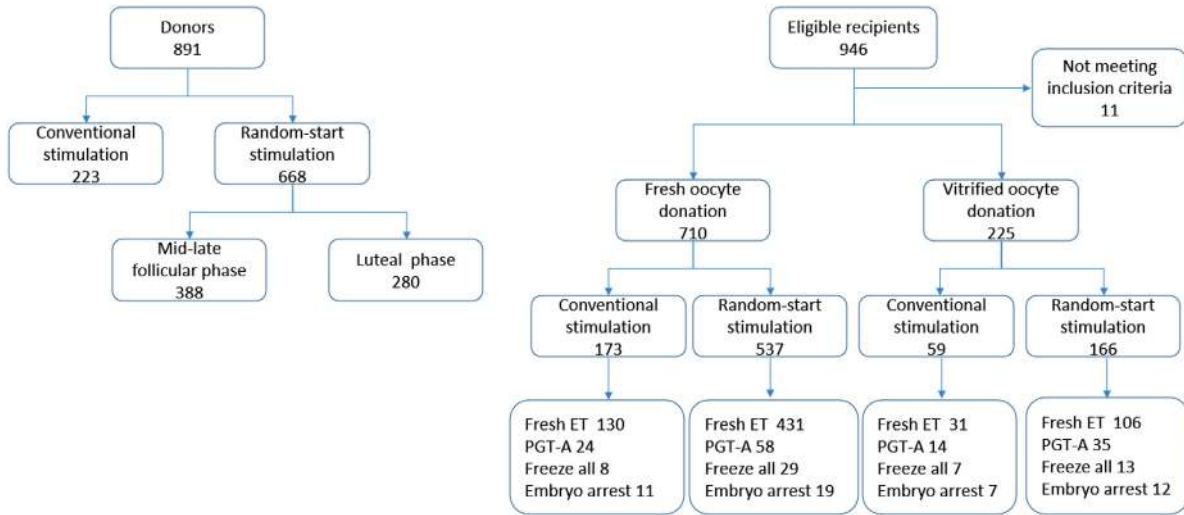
Donors
891

Conventional stimulation
223

Random-start stimulation
668

Mid-late follicular phase
388

Luteal phase
280

Eligible recipients
946

Not meeting inclusion criteria
11

Fresh oocyte donation
710

Vitrified oocyte donation
225

Conventional stimulation
173

Random-start stimulation
537

Conventional stimulation
59

Random-start stimulation
166

Fresh ET 130
PGT-A 24
Freeze all 8
Embryo arrest 11

Fresh ET 431
PGT-A 58
Freeze all 29
Embryo arrest 19

Fresh ET 31
PGT-A 14
Freeze all 7
Embryo arrest 7

Fresh ET 106
PGT-A 35
Freeze all 13
Embryo arrest 12